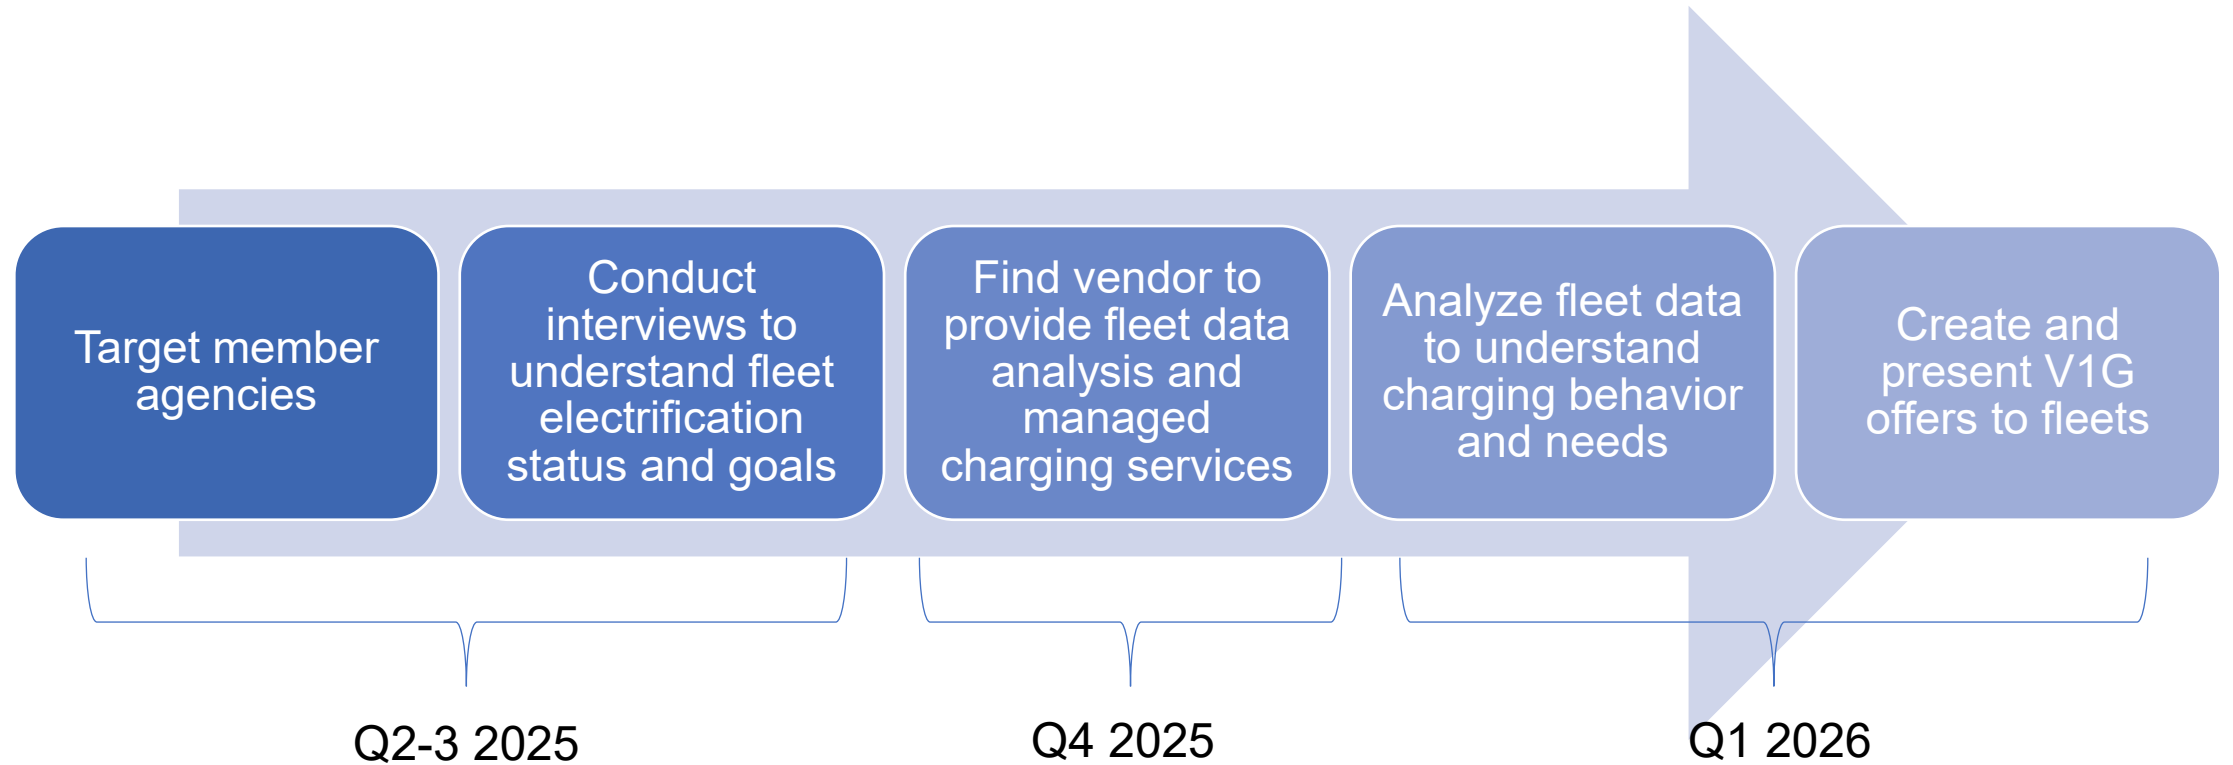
Target member agencies

Conduct interviews to understand fleet electrification status and goals

Find vendor to provide fleet data analysis and managed charging services

Analyze fleet data to understand charging behavior and needs

Create and present V1G offers to fleets

Q2-3 2025

Q4 2025

Q1 2026